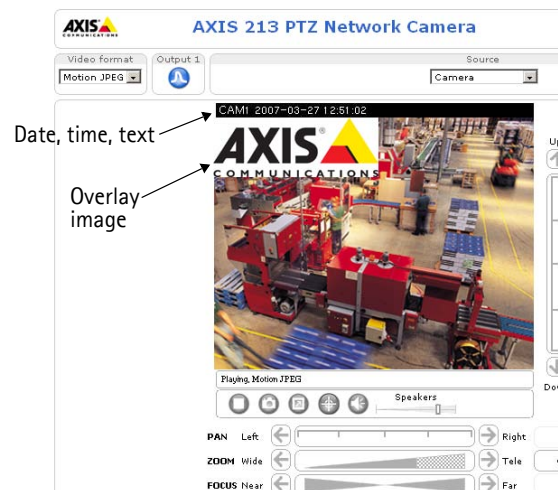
AXIS COMMUNICATIONS

AXIS 213 PTZ Network Camera

Video format
Motion JPEG

Output 1

Source
Camera

Date, time, text

CAM1 2007-03-27 12:51:02

Overlay image

AXIS COMMUNICATIONS

Up

Dow

Playing, Motion JPEG

Speakers

PAN Left Right

ZOOM Wide Tele

FOCUS Near Far